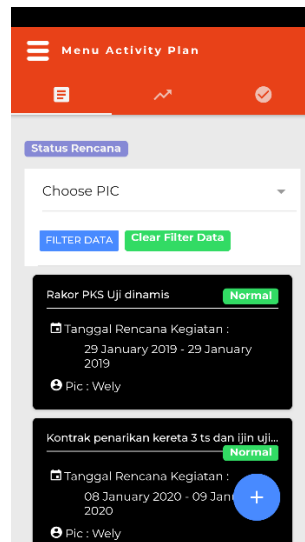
Menu Activity Plan

Status Rencana

Choose PIC

FILTER DATA

Clear Filter Data

Rakor PKS Uji dinamis

Normal

Tanggal Rencana Kegiatan :

29 January 2019 - 29 January 2019

Pic : Wely

Kontrak penarikan kereta 3 ts dan ijin uji...

Normal

Tanggal Rencana Kegiatan :

08 January 2020 - 09 Jan 2020

Pic : Wely

+